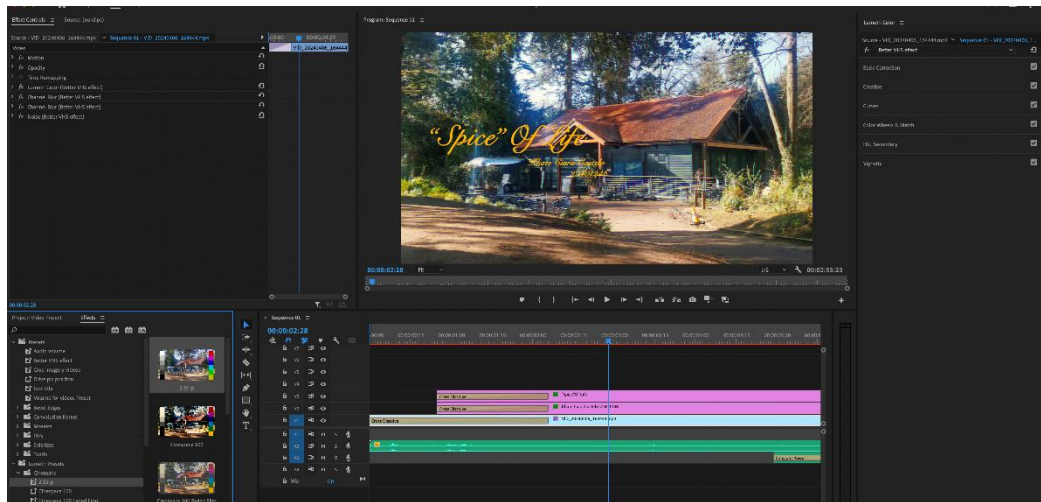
Effect Controls ≡ Source: (no clips)

Source • VID_20240406_164444.mp4 ▾ Sequence 01 • VID_20240406_164444.mp4

Video

fx Motion

fx Opacity

Time Remapping

fx Lumetri Color (Better VHS effect)

fx Channel Blur (Better VHS effect)

fx Channel Blur (Better VHS effect)

fx Noise (Better VHS effect)

VID_20240406_164444

00:00:02:28

Program: Sequence 01 ≡

"Spice" Of Life

00:00:02:28 Fit 1/2 00:02:55:23

Lumetri Color ≡

Source • VID_20240406_164444.mp4 ▾ Sequence 01 • VID_20240406_1...

fx Better VHS effect

Basic Correction

Creative

Curves

Color Wheels & Match

HSL Secondary

Vignette

Project: Video Project Effects ≡

Presets

Audio volume

Better VHS effect

Deep image typo prese

Enter pic position

Text slide

Volume for videos Preset

Basic Logo

Cinematic

Cinestill 800

Fill

Lumetri Presets

Cinespace

Cinespace 100

Sequence 01 ≡

00:00:02:28

V7

V6

V5

V4

V3

V2

V1

A1

A2

A3

A4

Mix

Cross Dissolve

VID_20240406_164444.mp4

Timecode Clean